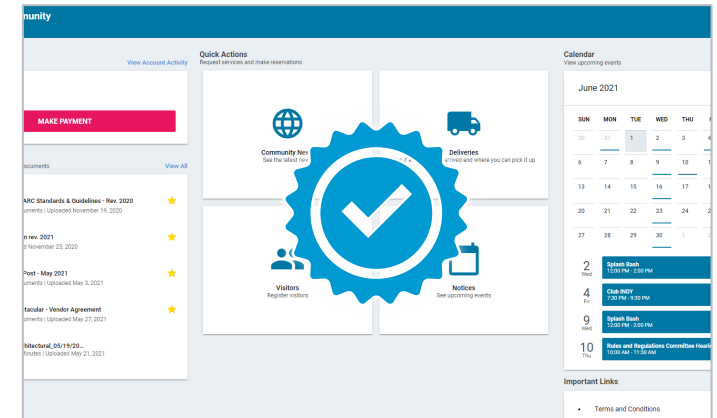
nunity

View Account Activity

MAKE PAYMENT

ocuments View All

ARC Standards & Guidelines - Rev. 2020
uments | Uploaded November 19, 2020

n rev. 2021
d November 25, 2020

Post - May 2021
uments | Uploaded May 3, 2021

tacular - Vendor Agreement
uments | Uploaded May 27, 2021

hitectural_05/19/20...
finutes | Uploaded May 21, 2021

Quick Actions
Request services and make reservations

Community Ne
See the latest ne

Deliveries
arrived and where you can pick it up

Visitors
Register visitors

Notices
See upcoming events

Calendar
View upcoming events

June 2021

| SUN | MON | TUE | WED | THU | F |
|---|---|---|---|---|---|
| 30 | 31 | 1 | 2 | 3 | 4 |
| 6 | 7 | 8 | 9 | 10 | 1 |
| 13 | 14 | 15 | 16 | 17 | 1 |
| 20 | 21 | 22 | 23 | 24 | 2 |
| 27 | 28 | 29 | 30 | 1 | 2 |

2 Wed Splash Bash 12:00 PM - 2:00 PM
4 Fri Club INDY 7:30 PM - 9:30 PM
9 Wed Splash Bash 12:00 PM - 2:00 PM
10 Thu Rules and Regulations Committee Heari 10:00 AM - 11:30 AM

Important Links

Terms and Conditions